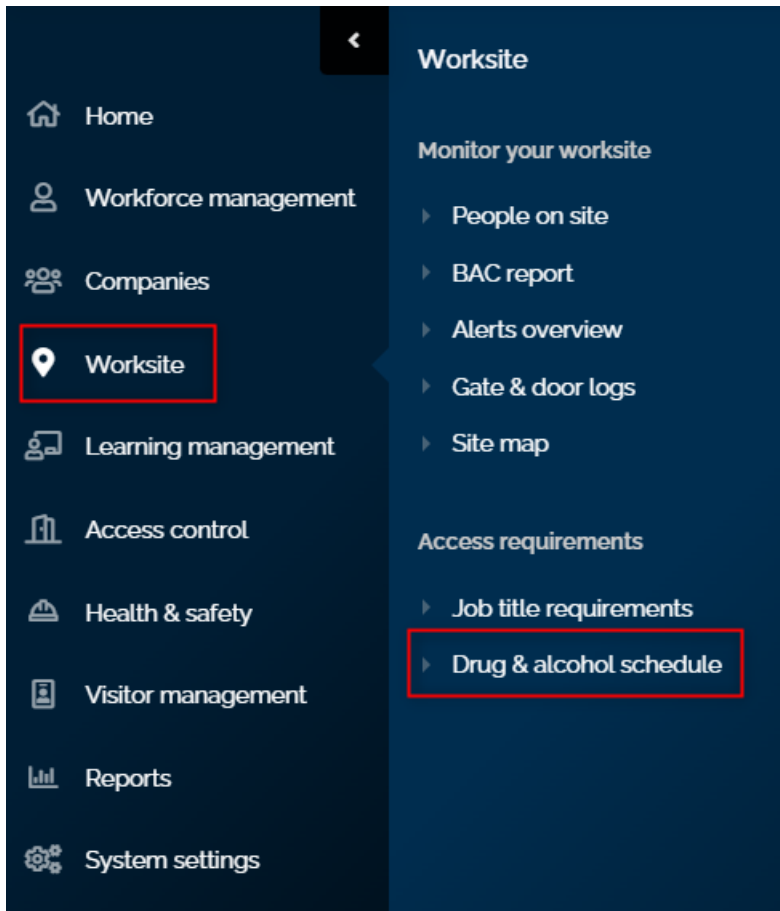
Home

Workforce management

Companies

Worksite

Learning management

Access control

Health & safety

Visitor management

Reports

System settings

Worksite

Monitor your worksite

People on site

BAC report

Alerts overview

Gate & door logs

Site map

Access requirements

Job title requirements

Drug & alcohol schedule